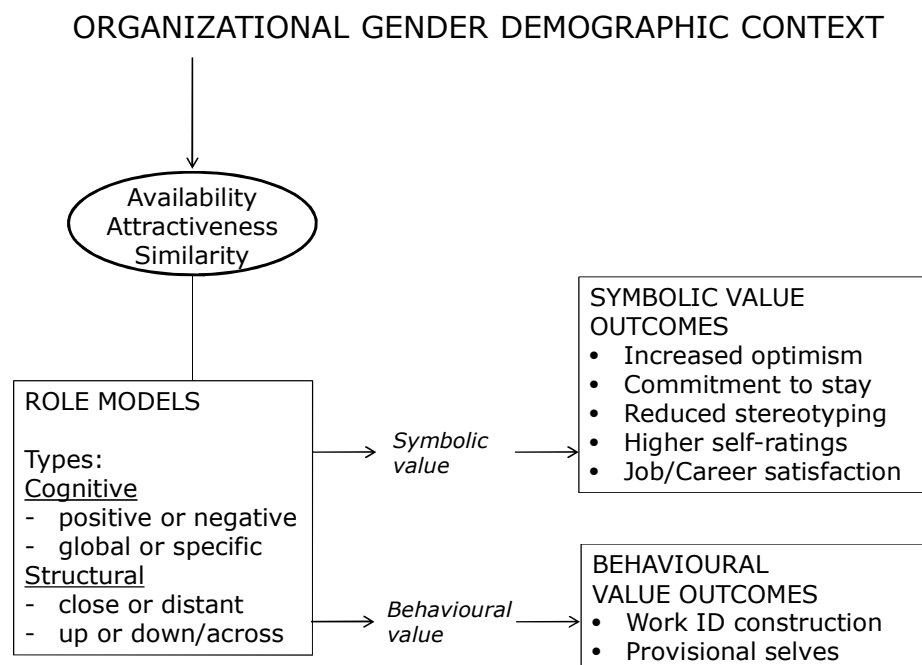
ORGANIZATIONAL GENDER DEMOGRAPHIC CONTEXT

Availability
Attractiveness
Similarity

ROLE MODELS

Types:
Cognitive
- positive or negative
- global or specific
Structural
- close or distant
- up or down/across

Symbolic value

Behavioural value

SYMBOLIC VALUE OUTCOMES
• Increased optimism
• Commitment to stay
• Reduced stereotyping
• Higher self-ratings
• Job/Career satisfaction

BEHAVIOURAL VALUE OUTCOMES
• Work ID construction
• Provisional selves